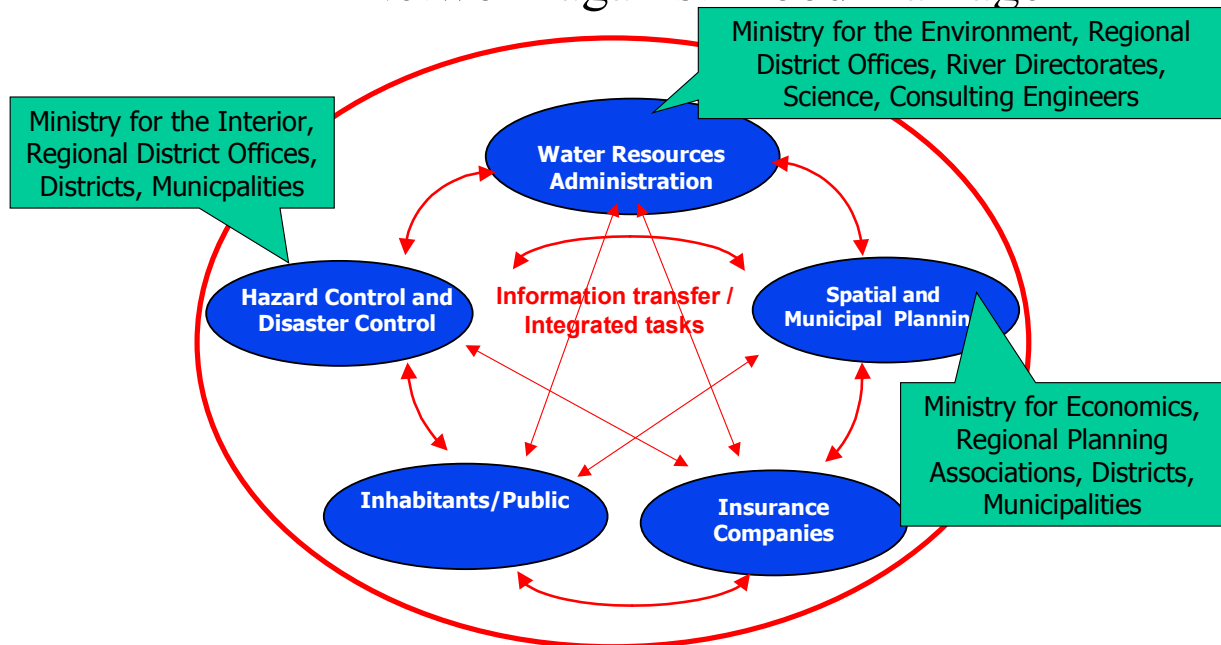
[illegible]

Ministry for the Environment, Regional District Offices, River Directorates, Science, Consulting Engineers

Ministry for the Interior, Regional District Offices, Districts, Municpalities

Water Resources Administration

Hazard Control and Disaster Control

Information transfer / Integrated tasks

Spatial and Municipal Plannin

Ministry for Economics, Regional Planning Associations, Districts, Municipalities

Inhabitants/Public

Insurance Companies